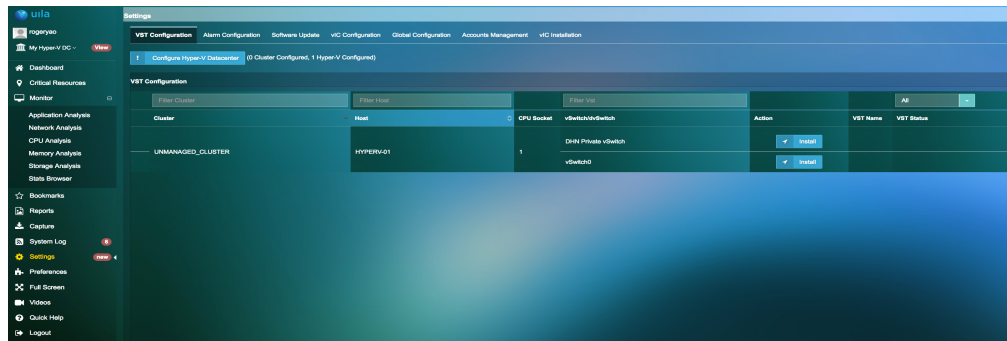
uila

rogeryao

My Hyper-V DC View

Dashboard
Critical Resources
Monitor
Application Analysis
Network Analysis
CPU Analysis
Memory Analysis
Storage Analysis
Stats Browser
Bookmarks
Reports
Capture
System Log 6
Settings new
Preferences
Full Screen
Videos
Quick Help
Logout

Settings

VST Configuration | Alarm Configuration | Software Update | viC Configuration | Global Configuration | Accounts Management | viC Installation

Configure Hyper-V Datacenter (0 Cluster Configured, 1 Hyper-V Configured)

VST Configuration

Filter Cluster | Filter Host | Filter Vst | All

| Cluster | Host | CPU Socket | vSwitch/dvSwitch | Action | VST Name | VST Status |
|---|---|---|---|---|---|---|
| UNMANAGED_CLUSTER | HYPERV-01 | 1 | DHN Private vSwitch | Install | | |
| | | | vSwitch0 | Install | | |